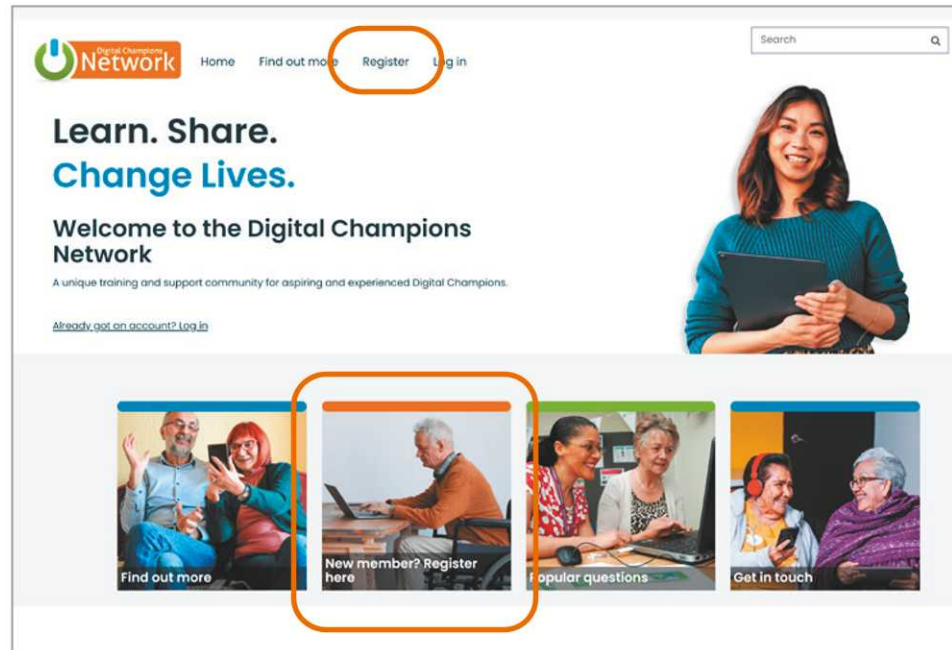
Digital Champions Network

Home Find out more Register Log in

Search

Learn. Share.
Change Lives.

Welcome to the Digital Champions Network

A unique training and support community for aspiring and experienced Digital Champions.

Already got an account? Log in

Find out more

New member? Register here

Popular questions

Get in touch